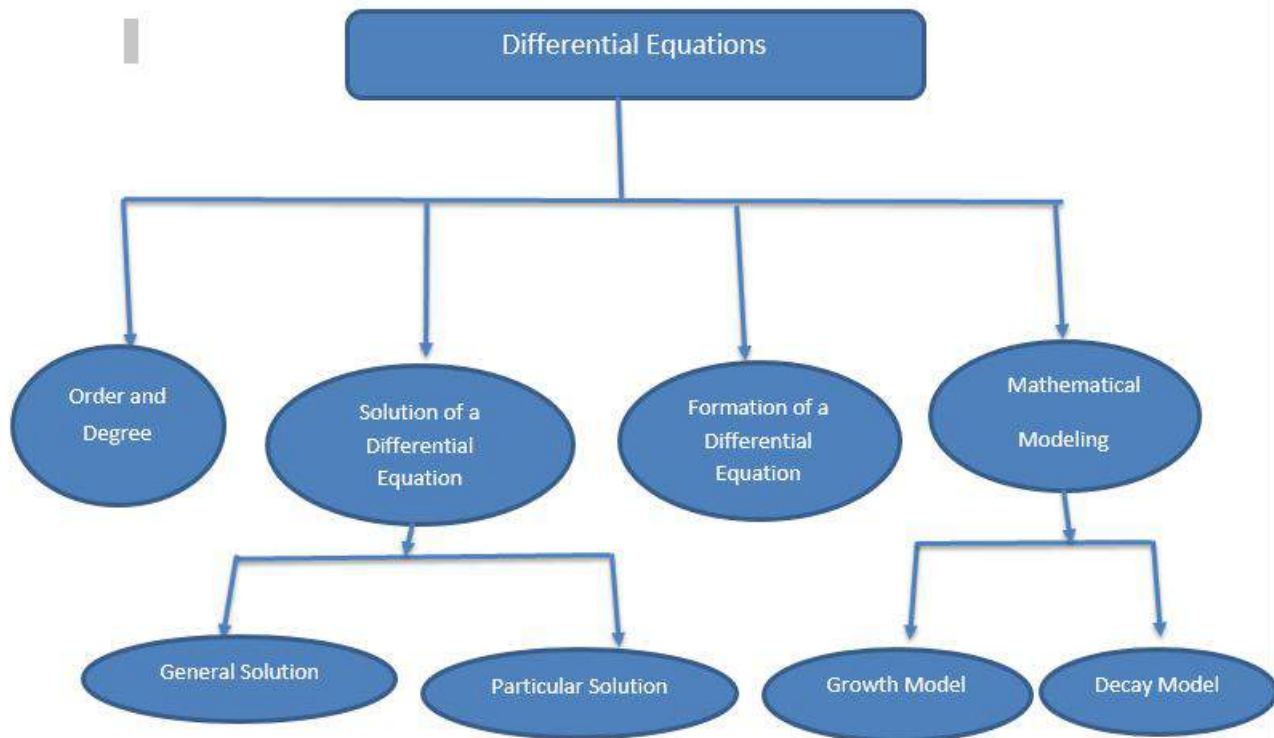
Differential Equations

Order and Degree

Solution of a Differential Equation

Formation of a Differential Equation

Mathematical Modeling

General Solution

Particular Solution

Growth Model

Decay Model